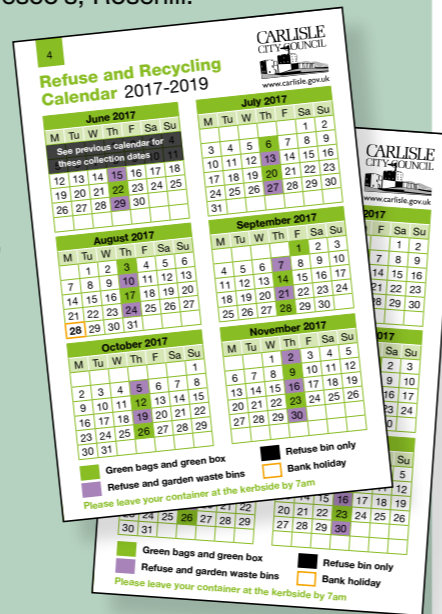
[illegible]sses 8, Rosehill.

4

CARLISLE CITY COUNCIL
www.carlisle.gov.uk

Refuse and Recycling Calendar 2017-2019

June 2017

| M | Tu | W | Th | F | Sa | Su |
|---|---|---|---|---|---|---|
| | | | 1 | 2 | 3 | 4 |
| 5 | 6 | 7 | 8 | 9 | 10 | 11 |
| 12 | 13 | 14 | 15 | 16 | 17 | 18 |
| 19 | 20 | 21 | 22 | 23 | 24 | 25 |
| 26 | 27 | 28 | 29 | 30 | | |

See previous calendar for these collection dates

July 2017

| M | Tu | W | Th | F | Sa | Su |
|---|---|---|---|---|---|---|
| | | | | | 1 | 2 |
| 3 | 4 | 5 | 6 | 7 | 8 | 9 |
| 10 | 11 | 12 | 13 | 14 | 15 | 16 |
| 17 | 18 | 19 | 20 | 21 | 22 | 23 |
| 24 | 25 | 26 | 27 | 28 | 29 | 30 |
| 31 | | | | | | |

August 2017

| M | Tu | W | Th | F | Sa | Su |
|---|---|---|---|---|---|---|
| | 1 | 2 | 3 | 4 | 5 | 6 |
| 7 | 8 | 9 | 10 | 11 | 12 | 13 |
| 14 | 15 | 16 | 17 | 18 | 19 | 20 |
| 21 | 22 | 23 | 24 | 25 | 26 | 27 |
| 28 | 29 | 30 | 31 | | | |

September 2017

| M | Tu | W | Th | F | Sa | Su |
|---|---|---|---|---|---|---|
| | | | | 1 | 2 | 3 |
| 4 | 5 | 6 | 7 | 8 | 9 | 10 |
| 11 | 12 | 13 | 14 | 15 | 16 | 17 |
| 18 | 19 | 20 | 21 | 22 | 23 | 24 |
| 25 | 26 | 27 | 28 | 29 | 30 | |

October 2017

| M | Tu | W | Th | F | Sa | Su |
|---|---|---|---|---|---|---|
| | | | | | | 1 |
| 2 | 3 | 4 | 5 | 6 | 7 | 8 |
| 9 | 10 | 11 | 12 | 13 | 14 | 15 |
| 16 | 17 | 18 | 19 | 20 | 21 | 22 |
| 23 | 24 | 25 | 26 | 27 | 28 | 29 |
| 30 | 31 | | | | | |

November 2017

| M | Tu | W | Th | F | Sa | Su |
|---|---|---|---|---|---|---|
| | | 1 | 2 | 3 | 4 | 5 |
| 6 | 7 | 8 | 9 | 10 | 11 | 12 |
| 13 | 14 | 15 | 16 | 17 | 18 | 19 |
| 20 | 21 | 22 | 23 | 24 | 25 | 26 |
| 27 | 28 | 29 | 30 | | | |

Green bags and green box
Refuse and garden waste bins
Refuse bin only
Bank holiday

Please leave your container at the kerbside by 7am

CARLISLE CITY COUNCIL
www.carlisle.gov.uk

Green bags and green box
Refuse and garden waste bins
Refuse bin only
Bank holiday

Please leave your container at the kerbside by 7am